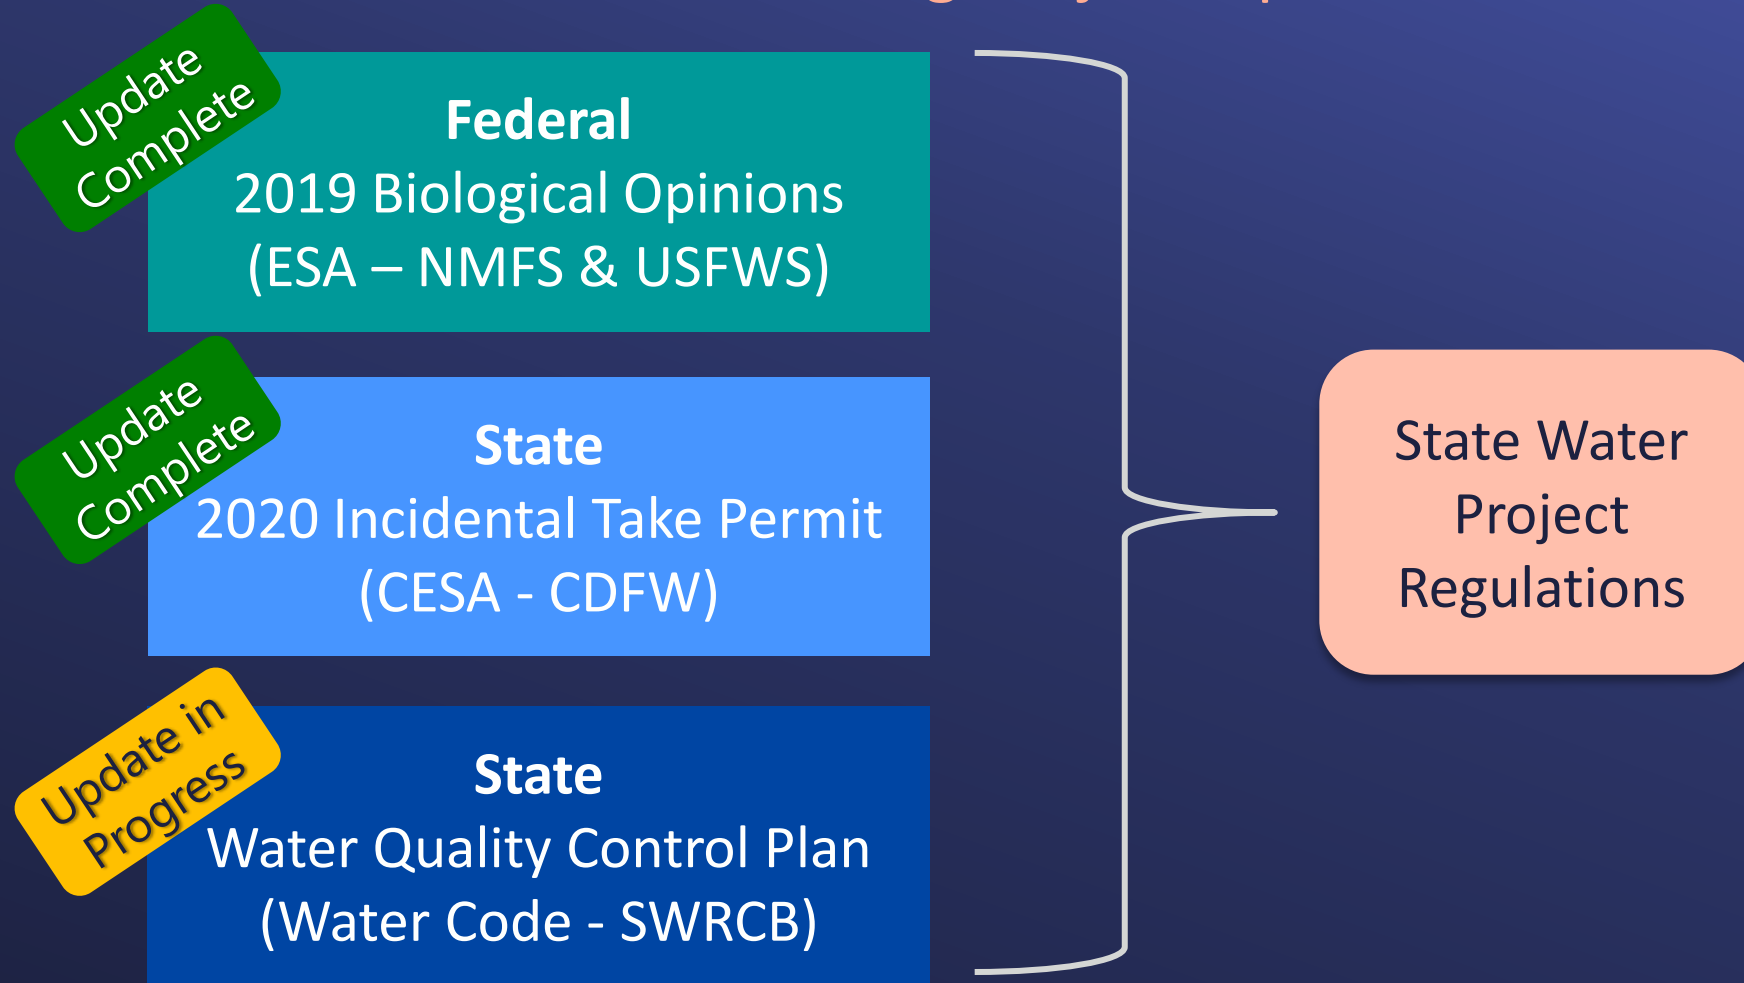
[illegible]

Update Complete

**Federal**
2019 Biological Opinions
(ESA – NMFS & USFWS)

Update Complete

**State**
2020 Incidental Take Permit
(CESA - CDFW)

Update in Progress

**State**
Water Quality Control Plan
(Water Code - SWRCB)

State Water Project Regulations